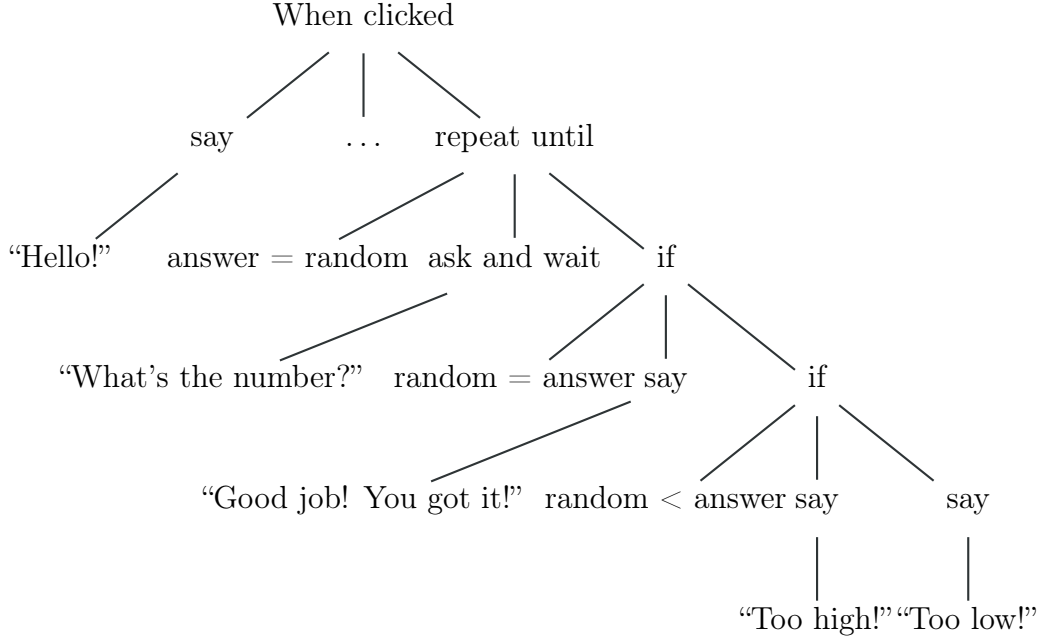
When clicked

say

...

repeat until

“Hello!”

answer = random

ask and wait

if

“What’s the number?”

random = answer

say

if

“Good job! You got it!”

random < answer

say

say

“Too high!”

“Too low!”